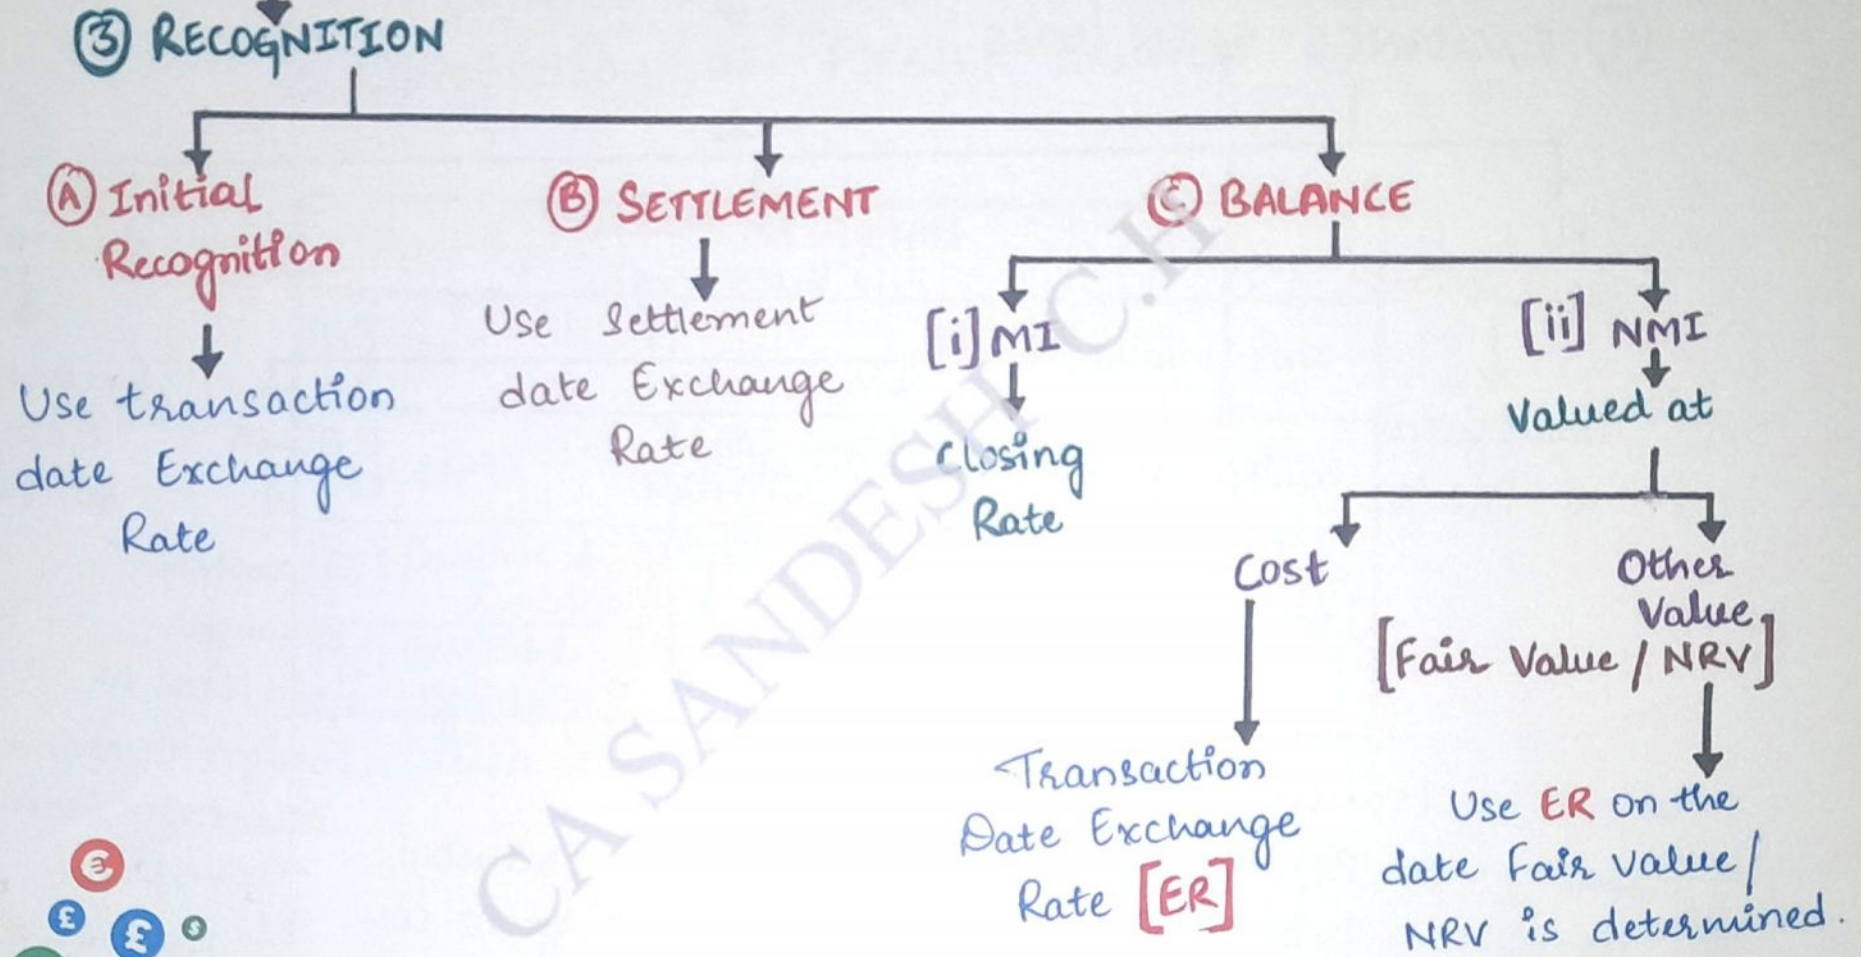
③ RECOGNITION

Ⓐ Initial Recognition

Use transaction date Exchange Rate

Ⓑ SETTLEMENT

Use Settlement date Exchange Rate

Ⓒ BALANCE

[i] MI

Closing Rate

[ii] NMI

Valued at

Cost

Transaction Date Exchange Rate [ER]

Other Value [Fair Value / NRV]

Use ER on the date Fair value / NRV is determined.

CA SANDESH C.H

€ £ £ $